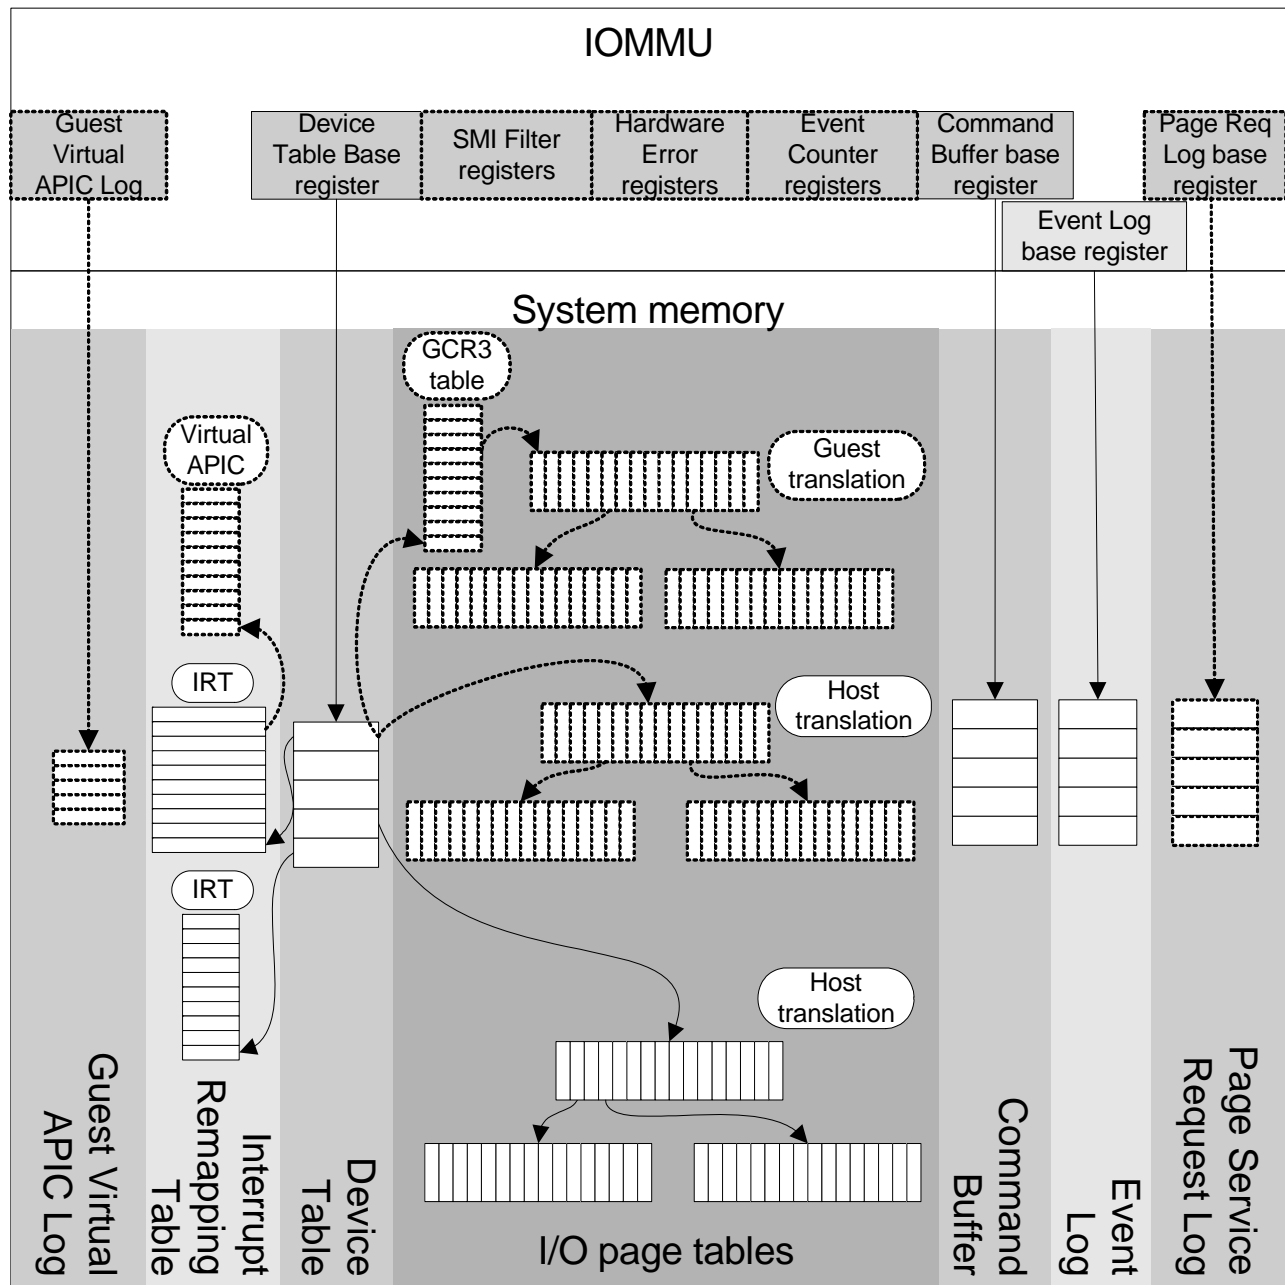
IOMMU

Guest Virtual APIC Log

Device Table Base register

SMI Filter registers

Hardware Error registers

Event Counter registers

Command Buffer base register

Page Req Log base register

Event Log base register

System memory

GCR3 table

Guest translation

Virtual APIC

IRT

Host translation

IRT

Host translation

Guest Virtual APIC Log

Interrupt Remapping Table

Device Table

I/O page tables

Command Buffer

Event Log

Page Service Request Log